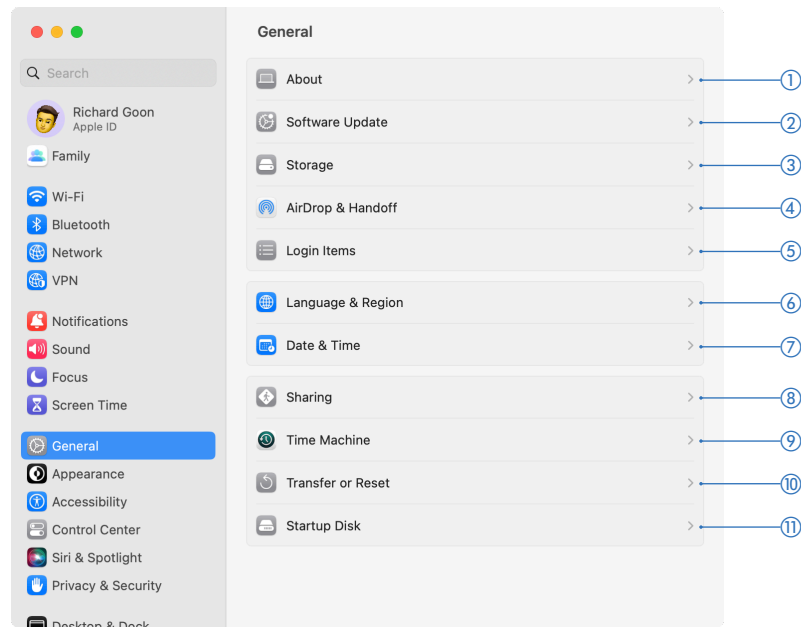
Search

Richard Goon
Apple ID

Family

Wi-Fi
Bluetooth
Network
VPN

Notifications
Sound
Focus
Screen Time

General
Appearance
Accessibility
Control Center
Siri & Spotlight
Privacy & Security

Desktop & Dock

General

About
Software Update
Storage
AirDrop & Handoff
Login Items

Language & Region
Date & Time

Sharing
Time Machine
Transfer or Reset
Startup Disk

①
②
③
④
⑤
⑥
⑦
⑧
⑨
⑩
⑪